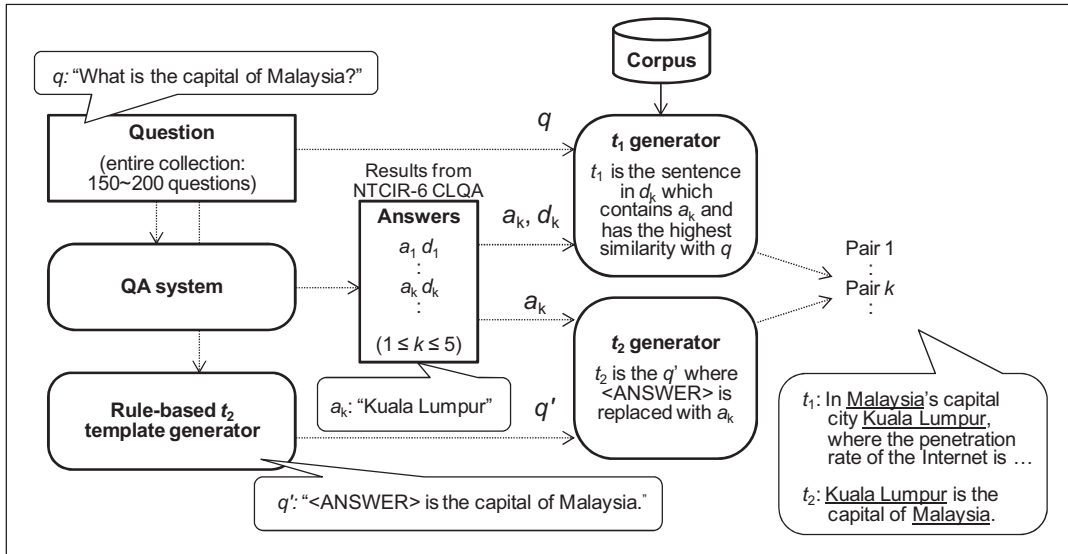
q: "What is the capital of Malaysia?"

Question
(entire collection: 150~200 questions)

QA system

Rule-based $t_2$ template generator

q': "<ANSWER> is the capital of Malaysia."

Results from NTCIR-6 CLQA

Answers
$a_1$ $d_1$
⋮
$a_k$ $d_k$
⋮
($1 \leq k \leq 5$)

$a_k$: "Kuala Lumpur"

Corpus

q

$a_k$, $d_k$

$a_k$

q'

$t_1$ generator
$t_1$ is the sentence in $d_k$ which contains $a_k$ and has the highest similarity with q

$t_2$ generator
$t_2$ is the q' where <ANSWER> is replaced with $a_k$

Pair 1
⋮
Pair k
⋮

$t_1$: In Malaysia's capital city Kuala Lumpur, where the penetration rate of the Internet is …

$t_2$: Kuala Lumpur is the capital of Malaysia.